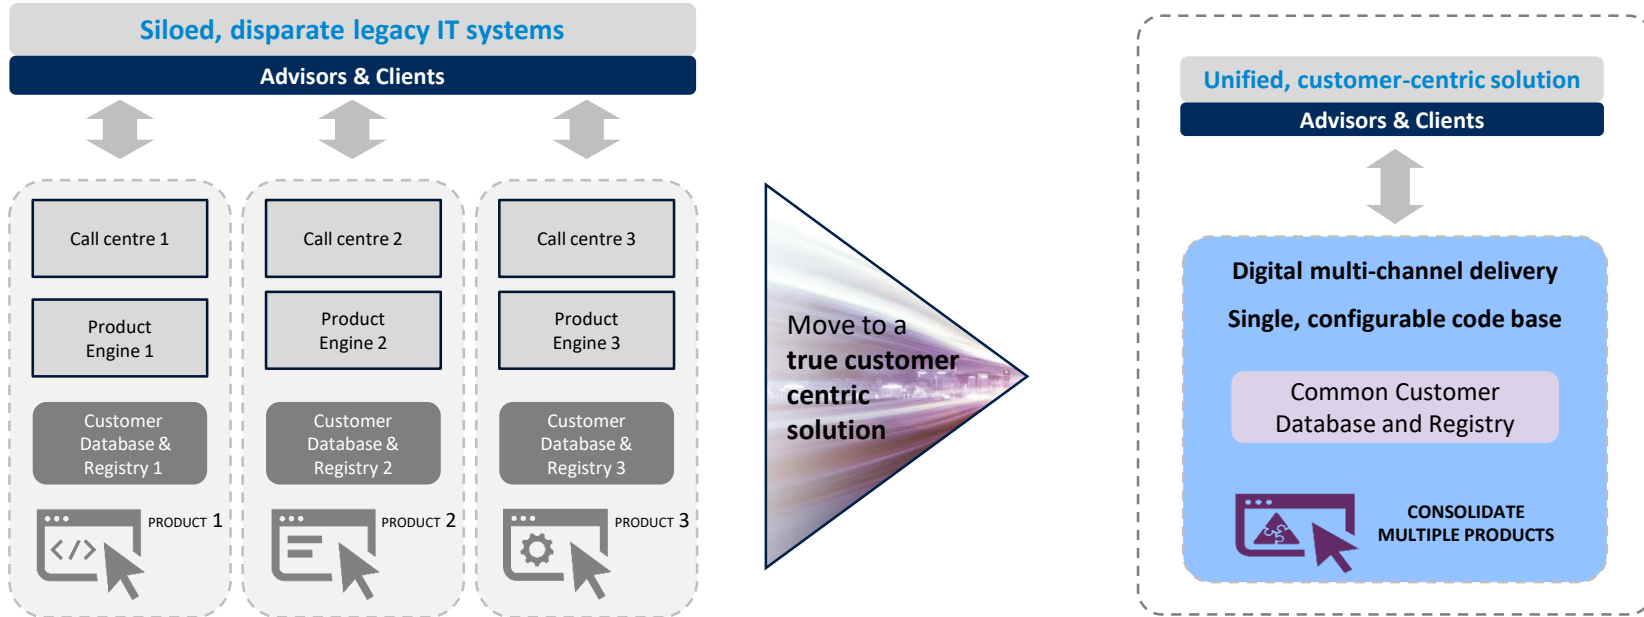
Siloed, disparate legacy IT systems

Advisors & Clients

Call centre 1

Product Engine 1

Customer Database & Registry 1

PRODUCT 1

Call centre 2

Product Engine 2

Customer Database & Registry 2

PRODUCT 2

Call centre 3

Product Engine 3

Customer Database & Registry 3

PRODUCT 3

Move to a **true customer centric solution**

Unified, customer-centric solution

Advisors & Clients

Digital multi-channel delivery

Single, configurable code base

Common Customer Database and Registry

CONSOLIDATE MULTIPLE PRODUCTS